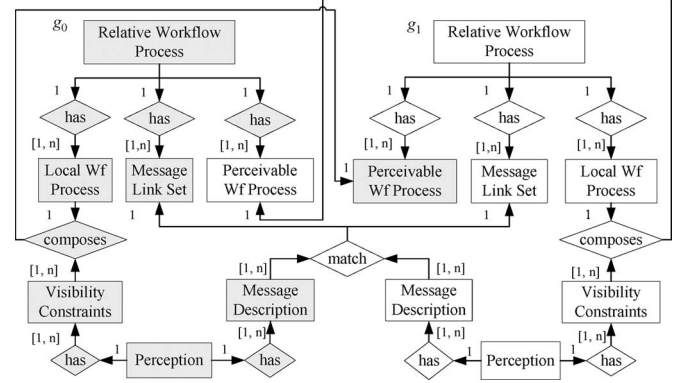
$g_0$

Relative Workflow Process

1 1 1

has has has

[1, n] [1,n] [1, n]

Local Wf Process

Message Link Set

Perceivable Wf Process

1

composes

[1, n]

Visibility Constraints

[1, n]

has 1 Perception 1 has

[1, n]

Message Description

[1, n]

match

[1, n]

Message Description

[1, n]

has Perception has

$g_1$

Relative Workflow Process

1 1 1

has has has

[1, n] [1,n] [1, n]

1 Perceivable Wf Process

Message Link Set

Local Wf Process

1 1 1

composes

[1, n]

Visibility Constraints

[1, n]